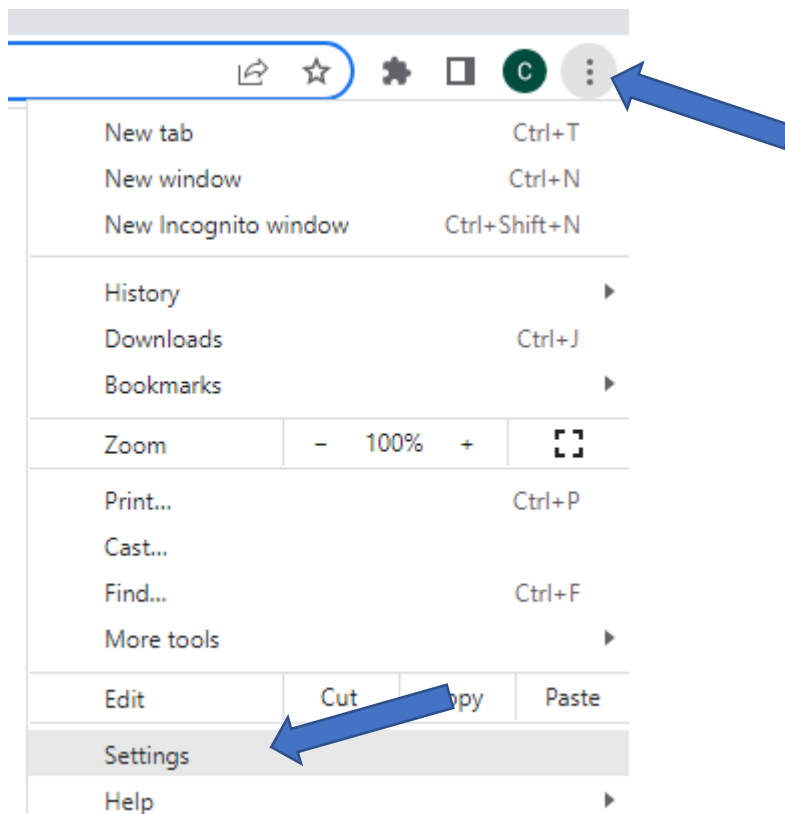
C

New tab Ctrl+T
New window Ctrl+N
New Incognito window Ctrl+Shift+N

History
Downloads Ctrl+J
Bookmarks

Zoom – 100% +

Print... Ctrl+P
Cast...
Find... Ctrl+F
More tools

Edit Cut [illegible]py Paste

Settings
Help